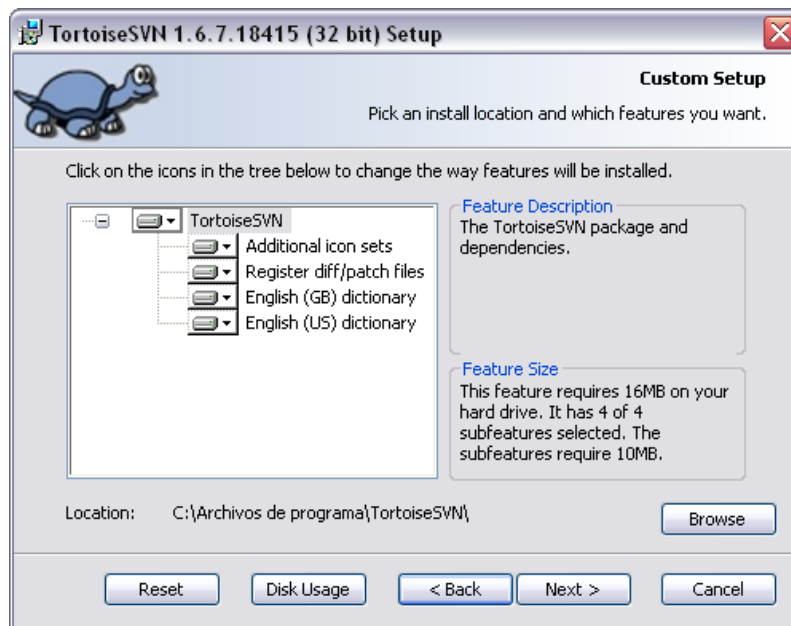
TortoiseSVN 1.6.7.18415 (32 bit) Setup

Custom Setup

Pick an install location and which features you want.

Click on the icons in the tree below to change the way features will be installed.

TortoiseSVN
Additional icon sets
Register diff/patch files
English (GB) dictionary
English (US) dictionary

Feature Description
The TortoiseSVN package and dependencies.

Feature Size
This feature requires 16MB on your hard drive. It has 4 of 4 subfeatures selected. The subfeatures require 10MB.

Location: C:\Archivos de programa\TortoiseSVN\

Browse

Reset
Disk Usage
< Back
Next >
Cancel